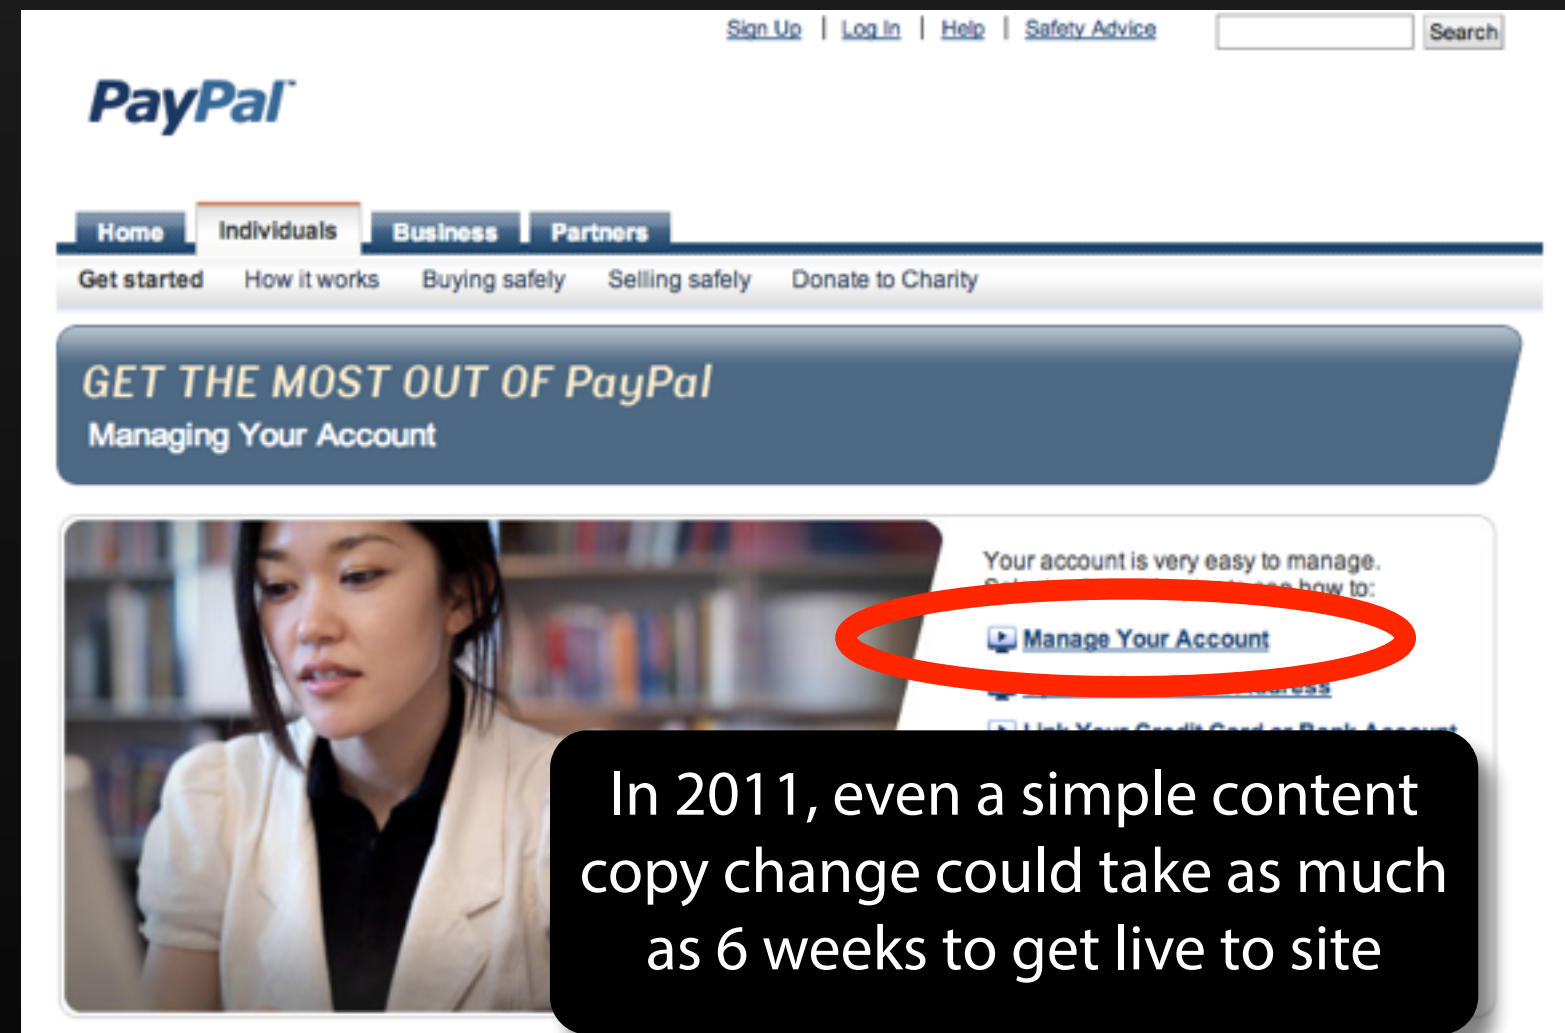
Sign Up | Log In | Help | Safety Advice

Search

PayPal

Home
Individuals
Business
Partners

Get started
How it works
Buying safely
Selling safely
Donate to Charity

GET THE MOST OUT OF PayPal

Managing Your Account

Your account is very easy to manage. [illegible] how to:

Manage Your Account

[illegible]

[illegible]

In 2011, even a simple content copy change could take as much as 6 weeks to get live to site